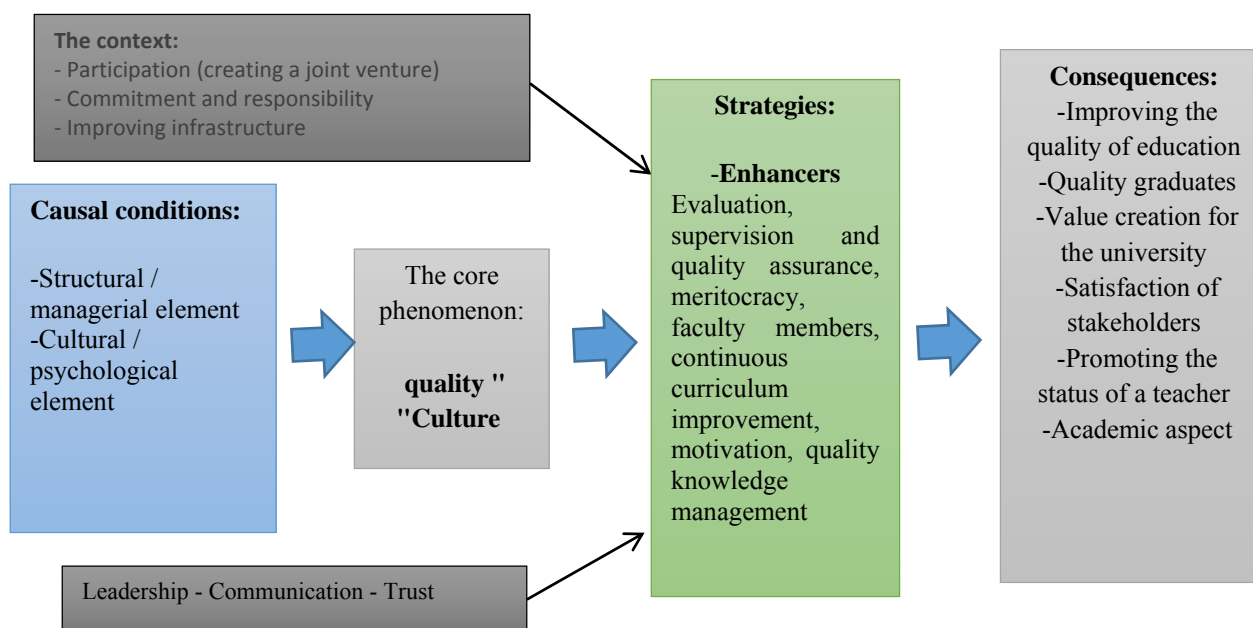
The context:
- Participation (creating a joint venture)
- Commitment and responsibility
- Improving infrastructure

Causal conditions:

-Structural / managerial element
-Cultural / psychological element

The core phenomenon:

quality "
"Culture

Strategies:

-Enhancers
Evaluation, supervision and quality assurance, meritocracy, faculty members, continuous curriculum improvement, motivation, quality knowledge management

Consequences:
-Improving the quality of education
-Quality graduates
-Value creation for the university
-Satisfaction of stakeholders
-Promoting the status of a teacher
-Academic aspect

Leadership - Communication - Trust